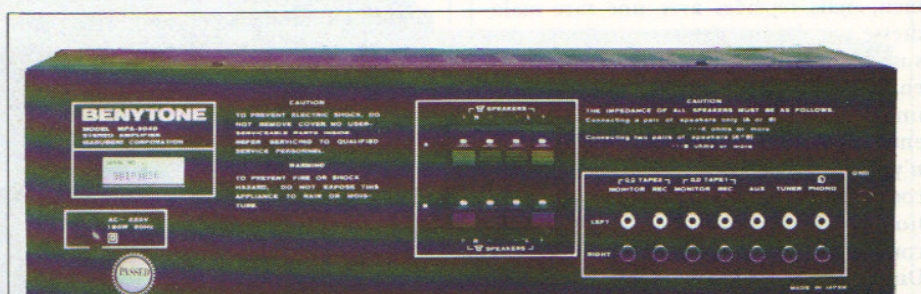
BENYTONE
MODEL MPA-3040
STEREO AMPLIFIER
MARUBENI CORPORATION

SERIAL NO.
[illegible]

AC~ 220V
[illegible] 50Hz

PASSED

CAUTION
TO PREVENT ELECTRIC SHOCK, DO NOT REMOVE COVER NO USER-SERVICEABLE PARTS INSIDE. REFER SERVICING TO QUALIFIED SERVICE PERSONNEL.

WARNING
TO PREVENT FIRE OR SHOCK HAZARD, DO NOT EXPOSE THIS APPLIANCE TO RAIN OR MOISTURE.

SPEAKERS
R L

A

B

R L
SPEAKERS

CAUTION
THE IMPEDANCE OF ALL SPEAKERS MUST BE AS FOLLOWS.
Connecting a pair of speakers only (A or B)
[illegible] ohms or more
Connecting two pairs of speakers (A+B)
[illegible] ohms or more

GND

TAPE2 TAPE1
MONITOR REC MONITOR REC AUX TUNER PHONO

LEFT

RIGHT

MADE IN JAPAN